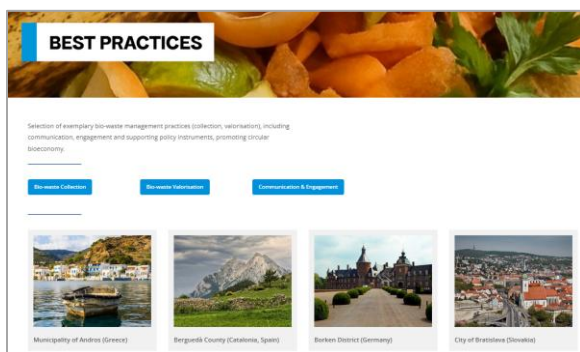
BEST PRACTICES

Selection of exemplary bio-waste management practices (collection, valorisation), including communication, engagement and supporting policy instruments, promoting circular bioeconomy.

Bio-waste Collection

Bio-waste Valorisation

Communication & Engagement

Municipality of Andros (Greece)

Berguedà County (Catalonia, Spain)

Borken District (Germany)

City of Bratislava (Slovakia)